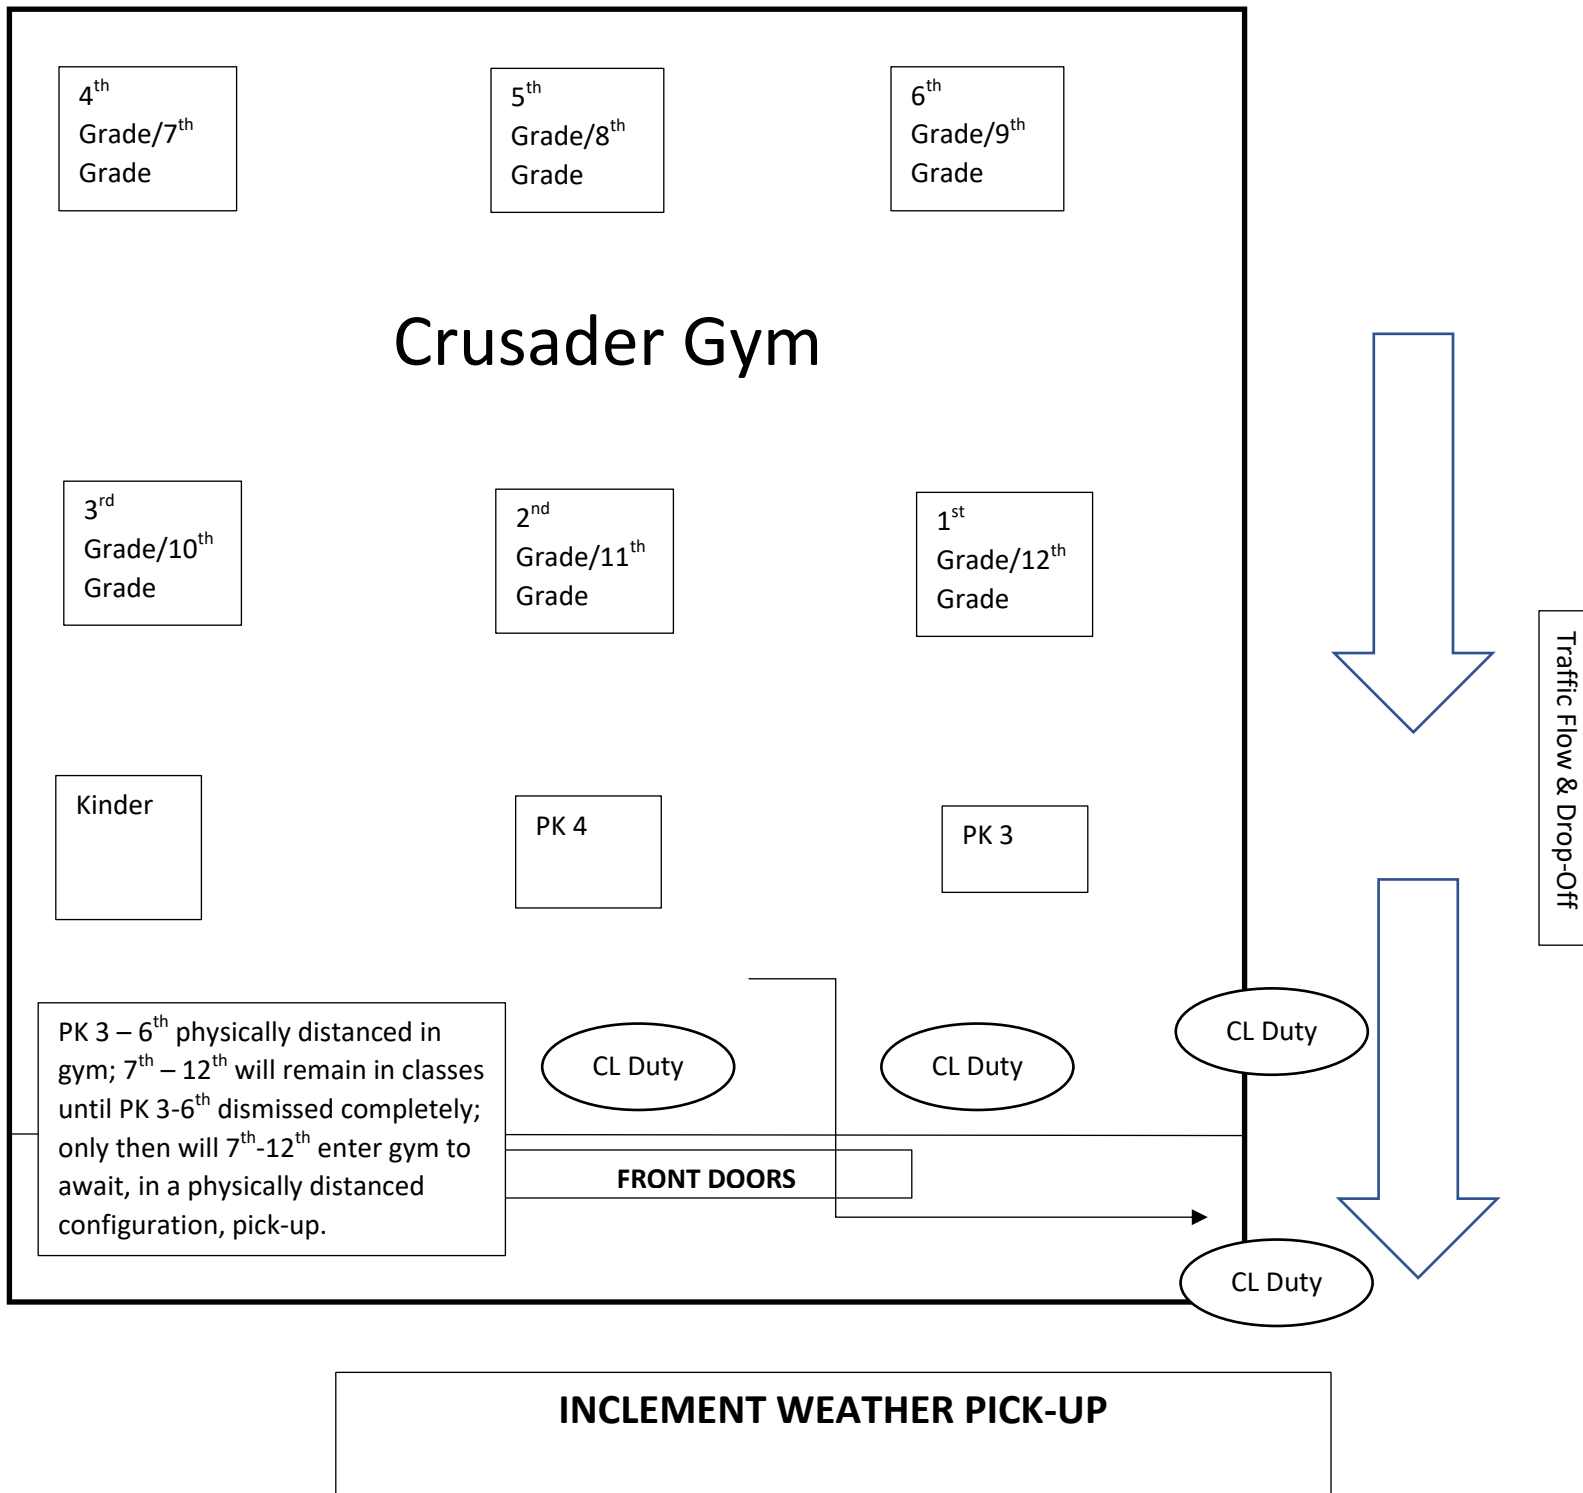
$4^{th}$ Grade/$7^{th}$ Grade

$5^{th}$ Grade/$8^{th}$ Grade

$6^{th}$ Grade/$9^{th}$ Grade

Crusader Gym

$3^{rd}$ Grade/$10^{th}$ Grade

$2^{nd}$ Grade/$11^{th}$ Grade

$1^{st}$ Grade/$12^{th}$ Grade

Traffic Flow & Drop-Off

Kinder

PK 4

PK 3

PK 3 – $6^{th}$ physically distanced in gym; $7^{th}$ – $12^{th}$ will remain in classes until PK 3-$6^{th}$ dismissed completely; only then will $7^{th}$-$12^{th}$ enter gym to await, in a physically distanced configuration, pick-up.

CL Duty

CL Duty

CL Duty

FRONT DOORS

CL Duty

INCLEMENT WEATHER PICK-UP